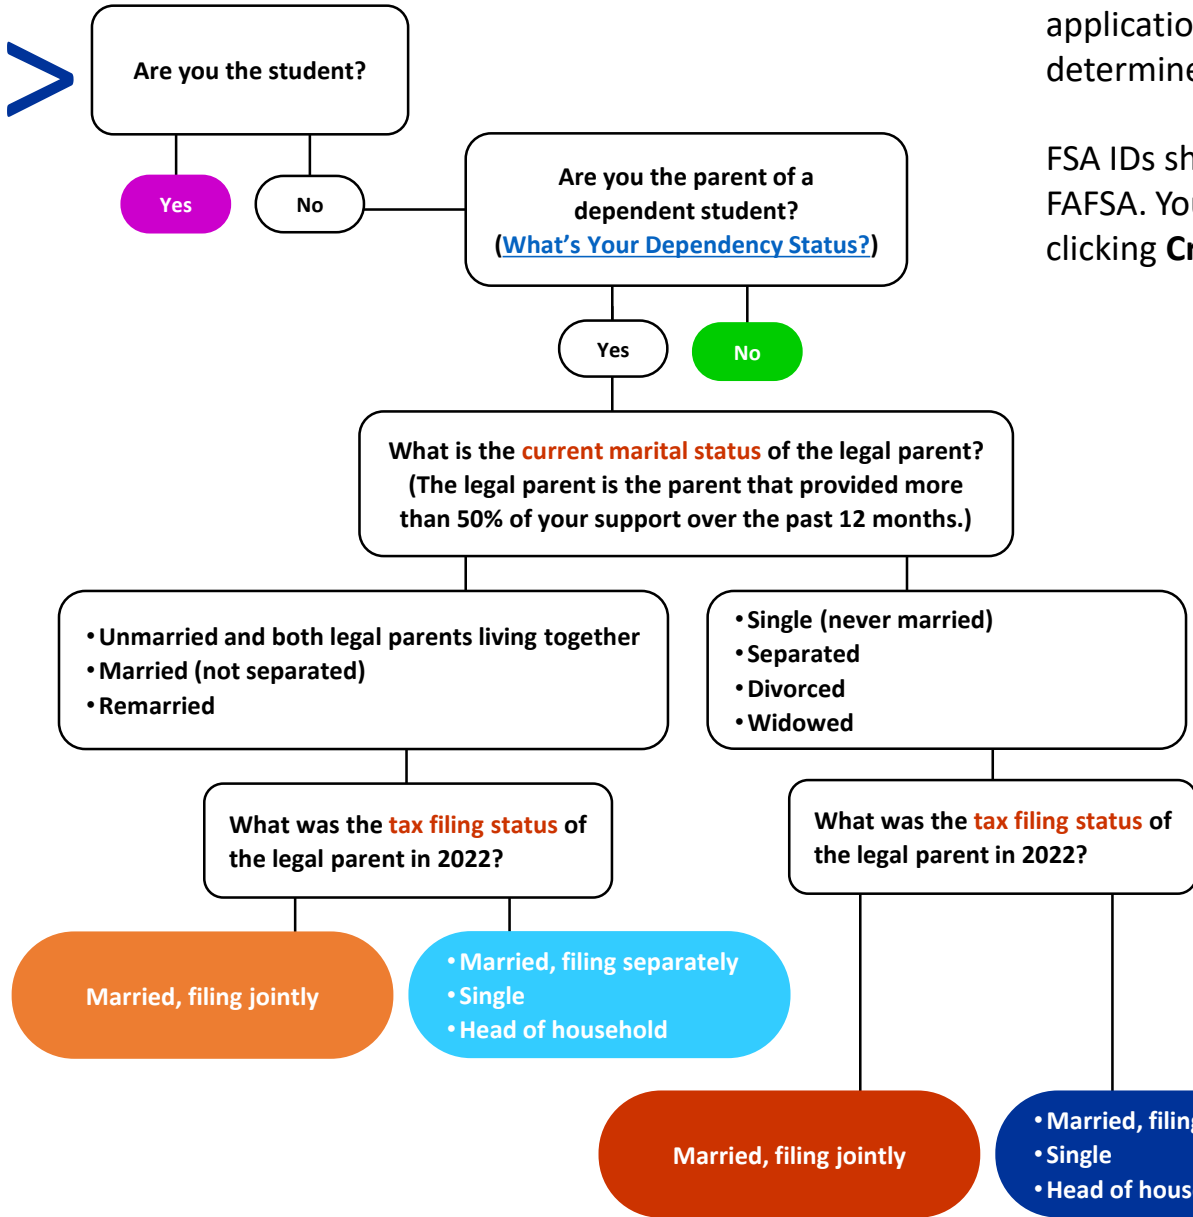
Are you the student?

Yes

No

Are you the parent of a dependent student? (What's Your Dependency Status?)

Yes

No

What is the current marital status of the legal parent? (The legal parent is the parent that provided more than 50% of your support over the past 12 months.)

• Unmarried and both legal parents living together
• Married (not separated)
• Remarried

• Single (never married)
• Separated
• Divorced
• Widowed

What was the tax filing status of the legal parent in 2022?

Married, filing jointly

• Married, filing separately
• Single
• Head of household

What was the tax filing status of the legal parent in 2022?

Married, filing jointly

• Married, filin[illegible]
• Single
• Head of hous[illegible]

applicatio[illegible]
determine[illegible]

FSA IDs sh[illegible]
FAFSA. Yo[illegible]
clicking Cr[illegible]